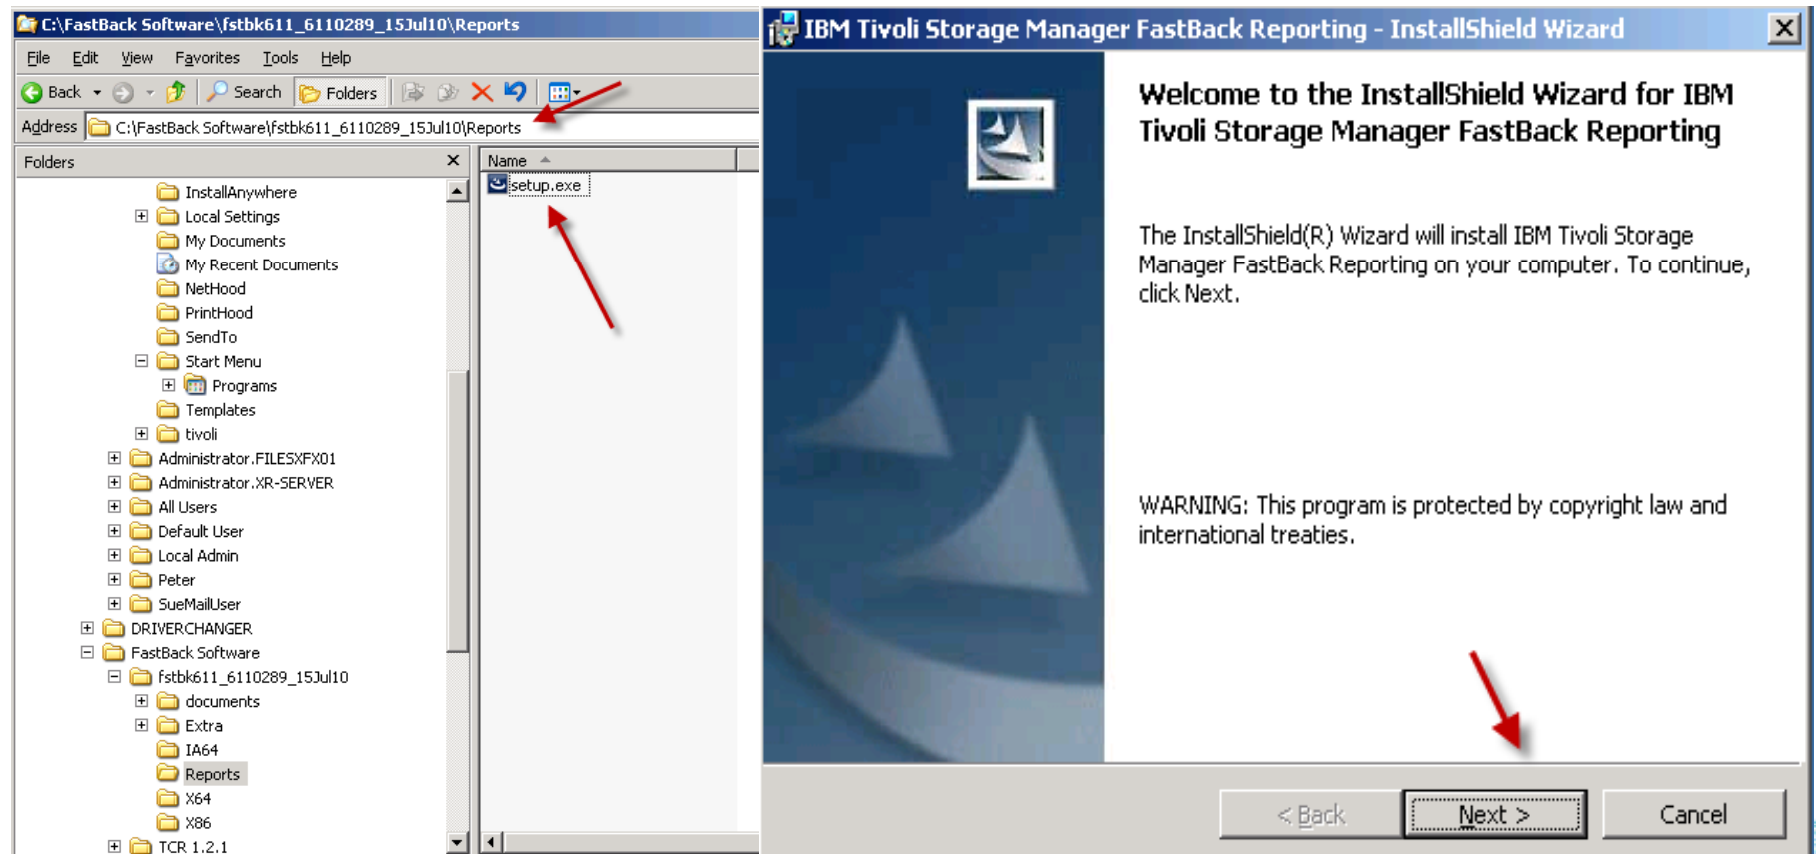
C:\FastBack Software\fstbk611_6110289_15Jul10\Reports

File Edit View Favorites Tools Help

Back Search Folders

Address C:\FastBack Software\fstbk611_6110289_15Jul10\Reports

Folders

InstallAnywhere
Local Settings
My Documents
My Recent Documents
NetHood
PrintHood
SendTo
Start Menu
Programs
Templates
tivoli
Administrator.FILESXFX01
Administrator.XR-SERVER
All Users
Default User
Local Admin
Peter
SueMailUser
DRIVERCHANGER
FastBack Software
fstbk611_6110289_15Jul10
documents
Extra
IA64
Reports
X64
X86
TCR 1.2.1

Name
setup.exe

IBM Tivoli Storage Manager FastBack Reporting - InstallShield Wizard

Welcome to the InstallShield Wizard for IBM Tivoli Storage Manager FastBack Reporting

The InstallShield(R) Wizard will install IBM Tivoli Storage Manager FastBack Reporting on your computer. To continue, click Next.

WARNING: This program is protected by copyright law and international treaties.

< Back Next > Cancel